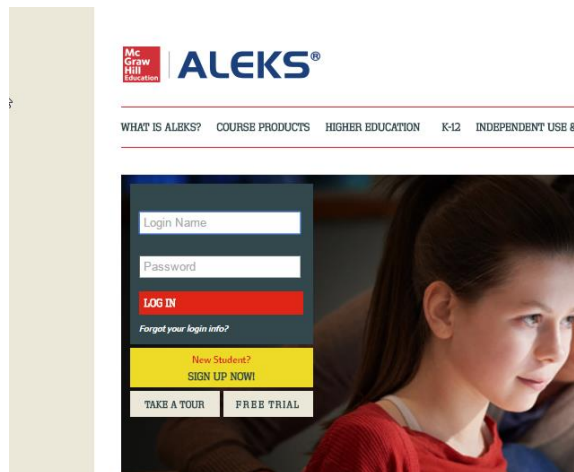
Mc Graw Hill Education | ALEKS®

WHAT IS ALEKS? COURSE PRODUCTS HIGHER EDUCATION K-12 INDEPENDENT USE &

Login Name

Password

LOG IN

Forgot your login info?

New Student?
SIGN UP NOW!

TAKE A TOUR FREE TRIAL